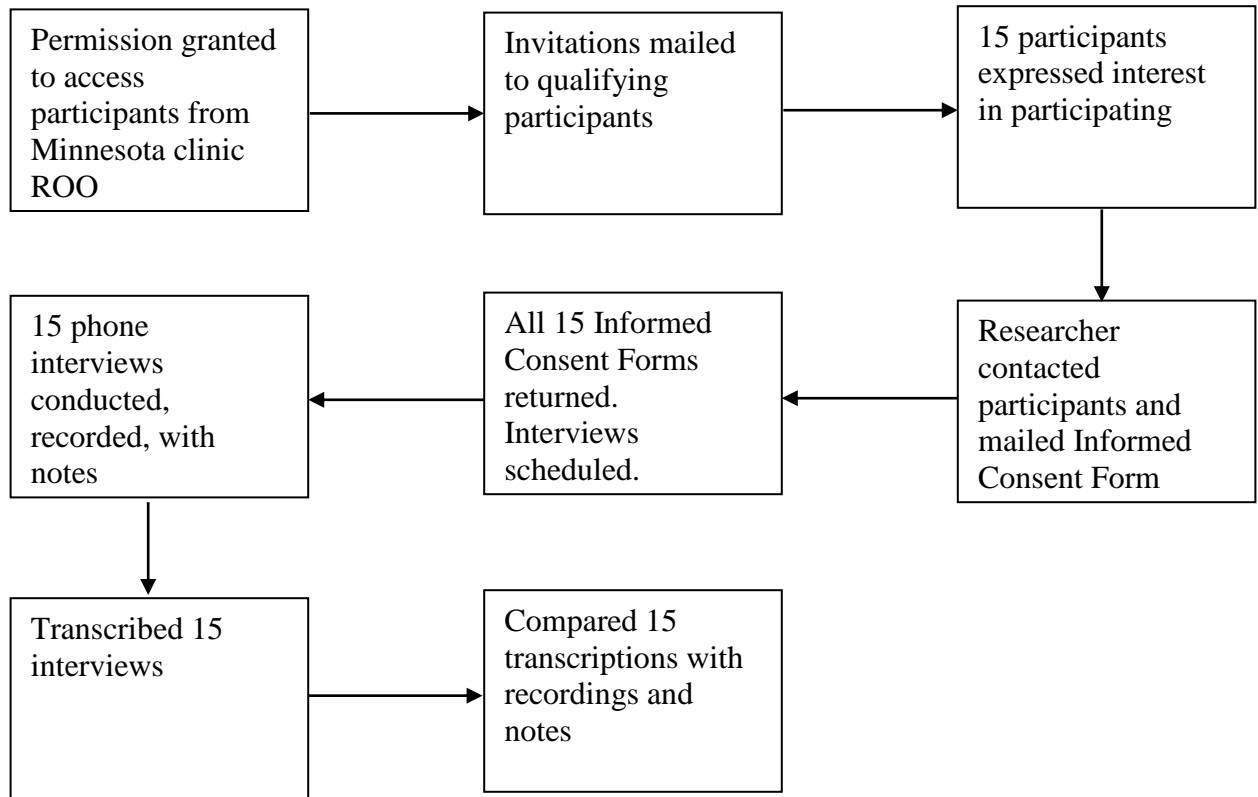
Permission granted to access participants from Minnesota clinic ROO

Invitations mailed to qualifying participants

15 participants expressed interest in participating

Researcher contacted participants and mailed Informed Consent Form

All 15 Informed Consent Forms returned. Interviews scheduled.

15 phone interviews conducted, recorded, with notes

Transcribed 15 interviews

Compared 15 transcriptions with recordings and notes